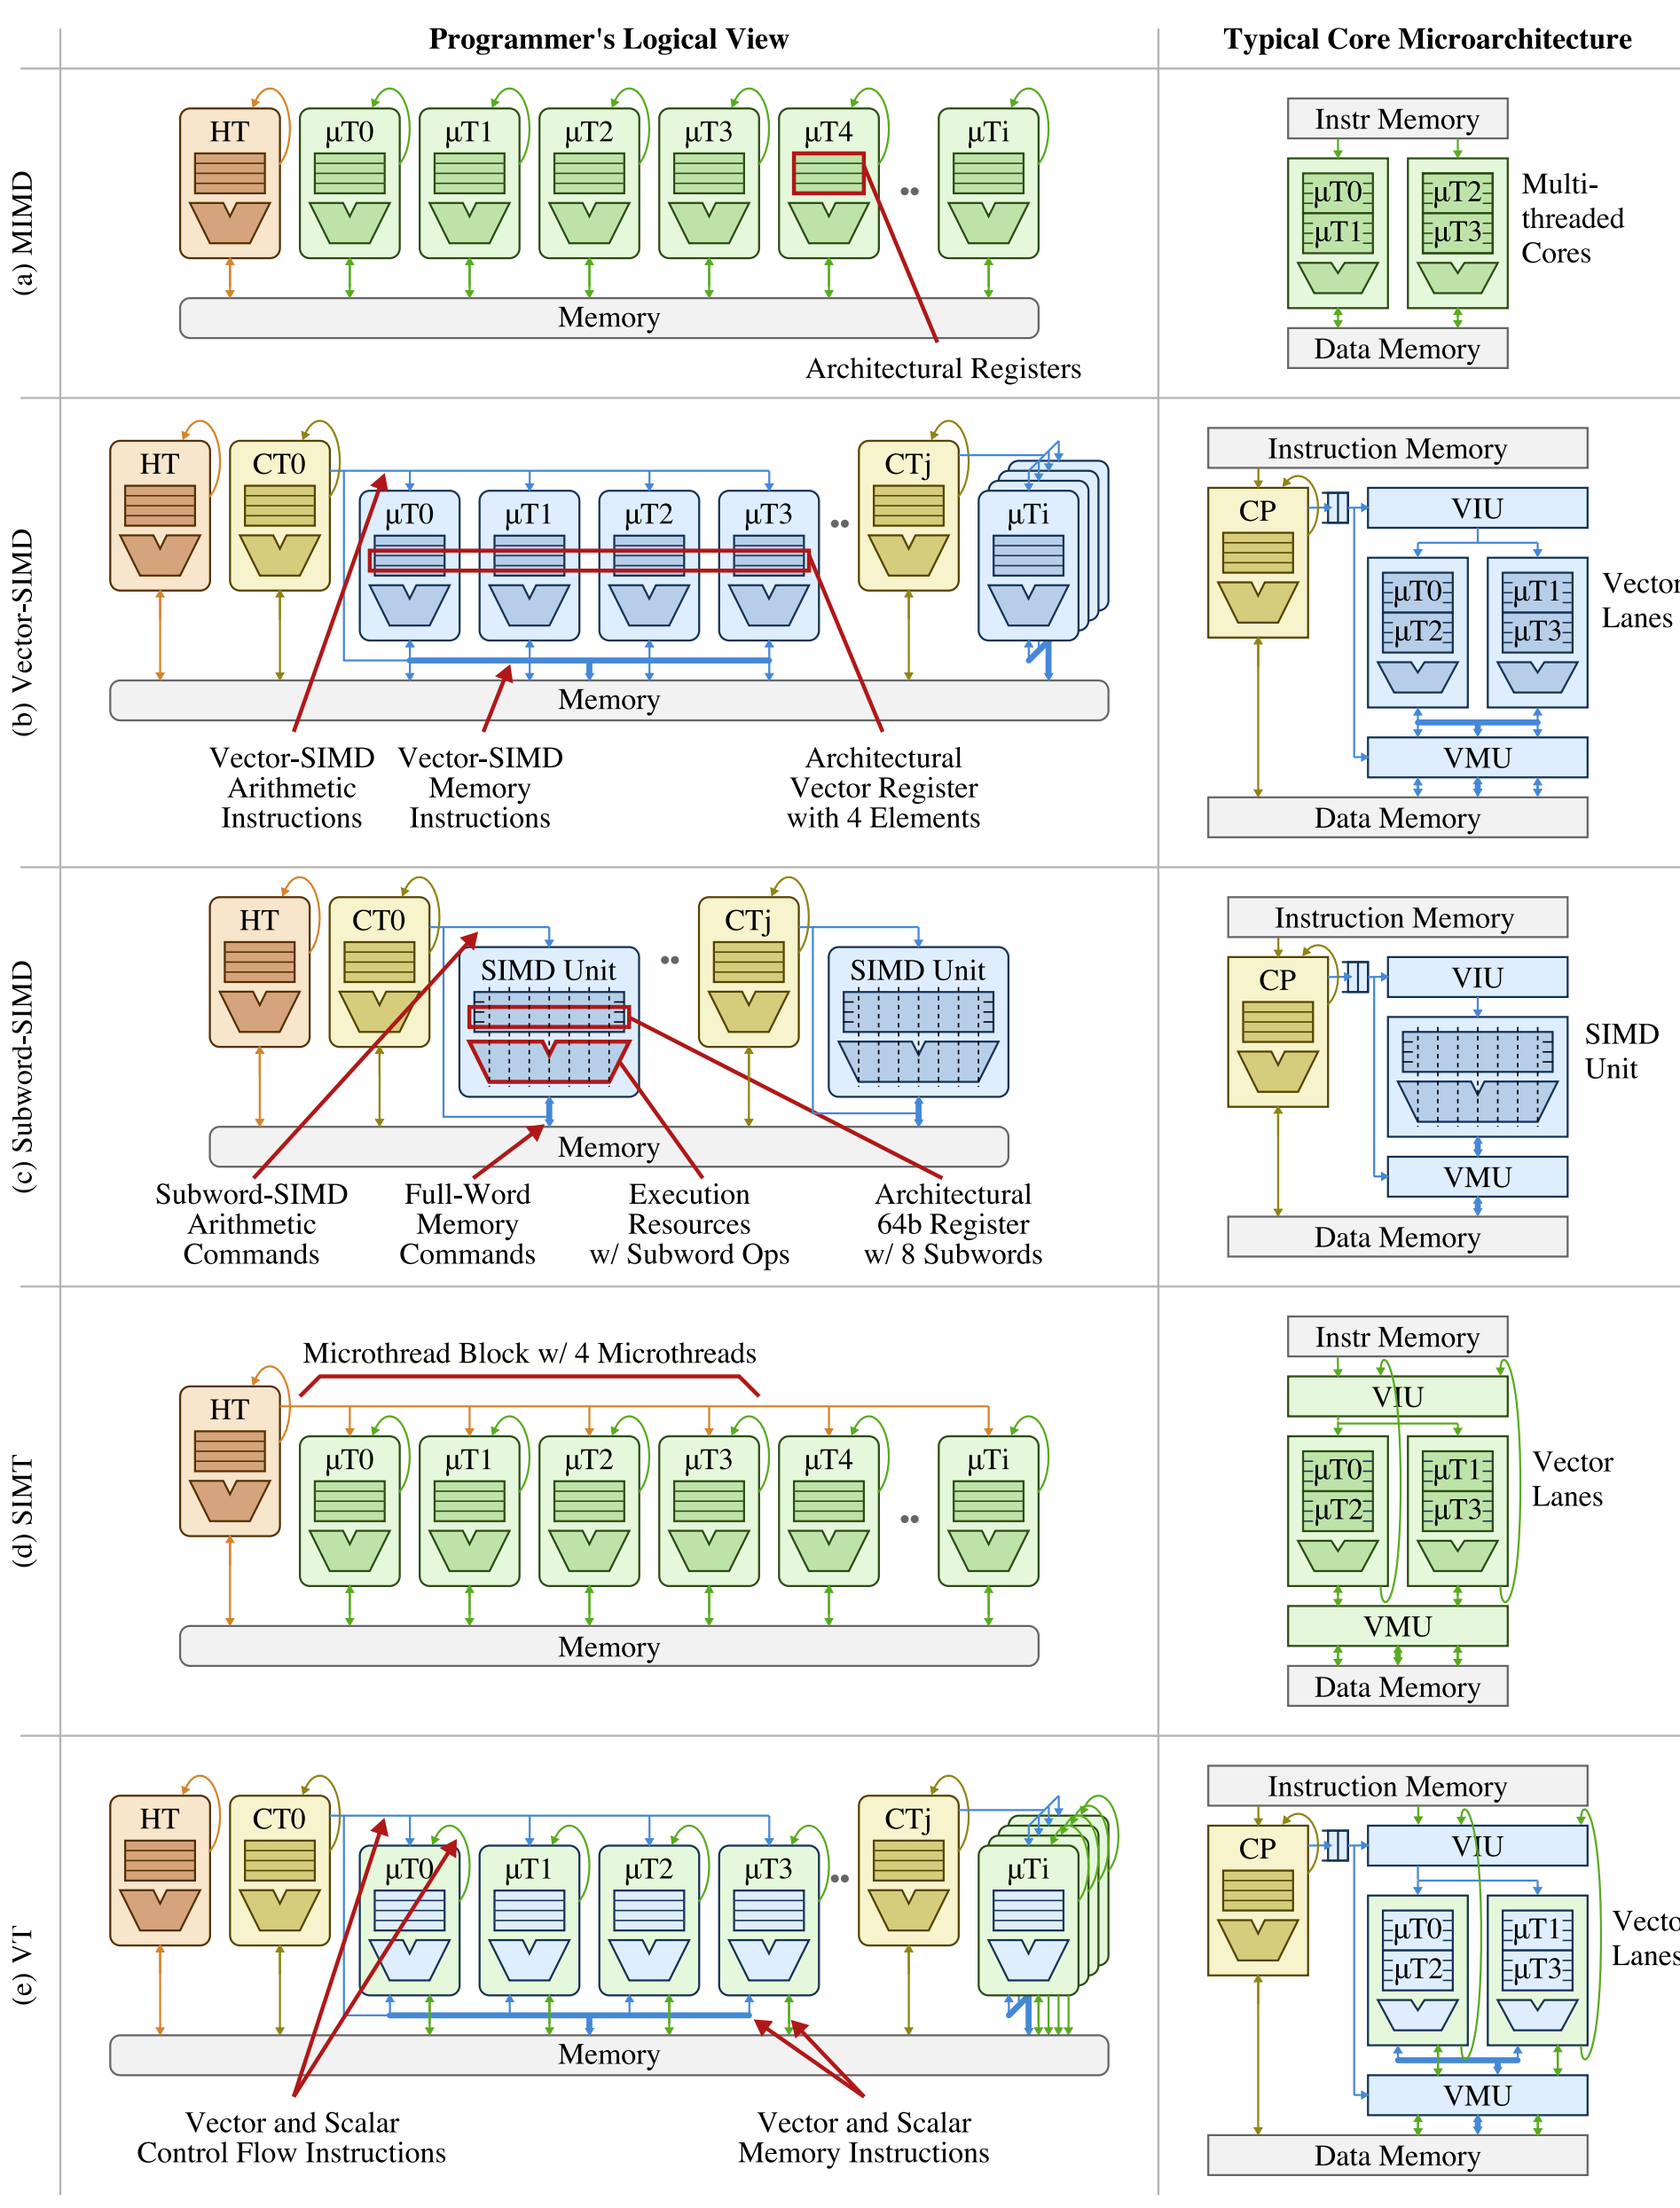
Programmer's Logical View

Typical Core Microarchitecture

(a) MIMD

HT µT0 µT1 µT2 µT3 µT4 µTi

Memory

Architectural Registers

Instr Memory

µT0 µT1 µT2 µT3

Multi-threaded Cores

Data Memory

(b) Vector-SIMD

HT CT0 µT0 µT1 µT2 µT3 CTj µTi

Memory

Vector-SIMD Arithmetic Instructions

Vector-SIMD Memory Instructions

Architectural Vector Register with 4 Elements

Instruction Memory

CP VIU

µT0 µT2 µT1 µT3

Vector Lanes

VMU

Data Memory

(c) Subword-SIMD

HT CT0 SIMD Unit CTj SIMD Unit

Memory

Subword-SIMD Arithmetic Commands

Full-Word Memory Commands

Execution Resources w/ Subword Ops

Architectural 64b Register w/ 8 Subwords

Instruction Memory

CP VIU

SIMD Unit

VMU

Data Memory

(d) SIMT

Microthread Block w/ 4 Microthreads

HT µT0 µT1 µT2 µT3 µT4 µTi

Memory

Instr Memory

VIU

µT0 µT2 µT1 µT3

Vector Lanes

VMU

Data Memory

(e) VT

HT CT0 µT0 µT1 µT2 µT3 CTj µTi

Memory

Vector and Scalar Control Flow Instructions

Vector and Scalar Memory Instructions

Instruction Memory

CP VIU

µT0 µT2 µT1 µT3

Vecto Lanes

VMU

Data Memory